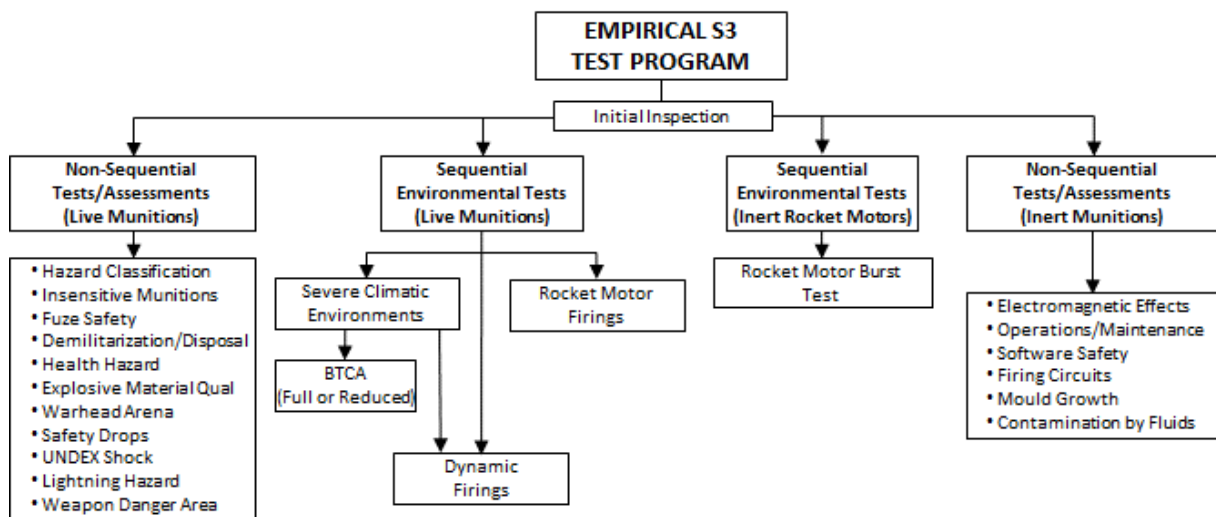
EMPIRICAL S3 TEST PROGRAM

Initial Inspection

Non-Sequential Tests/Assessments (Live Munitions)

Sequential Environmental Tests (Live Munitions)

Sequential Environmental Tests (Inert Rocket Motors)

Non-Sequential Tests/Assessments (Inert Munitions)

• Hazard Classification
• Insensitive Munitions
• Fuze Safety
• Demilitarization/Disposal
• Health Hazard
• Explosive Material Qual
• Warhead Arena
• Safety Drops
• UNDEX Shock
• Lightning Hazard
• Weapon Danger Area

Severe Climatic Environments

Rocket Motor Firings

BTCA (Full or Reduced)

Dynamic Firings

Rocket Motor Burst Test

• Electromagnetic Effects
• Operations/Maintenance
• Software Safety
• Firing Circuits
• Mould Growth
• Contamination by Fluids